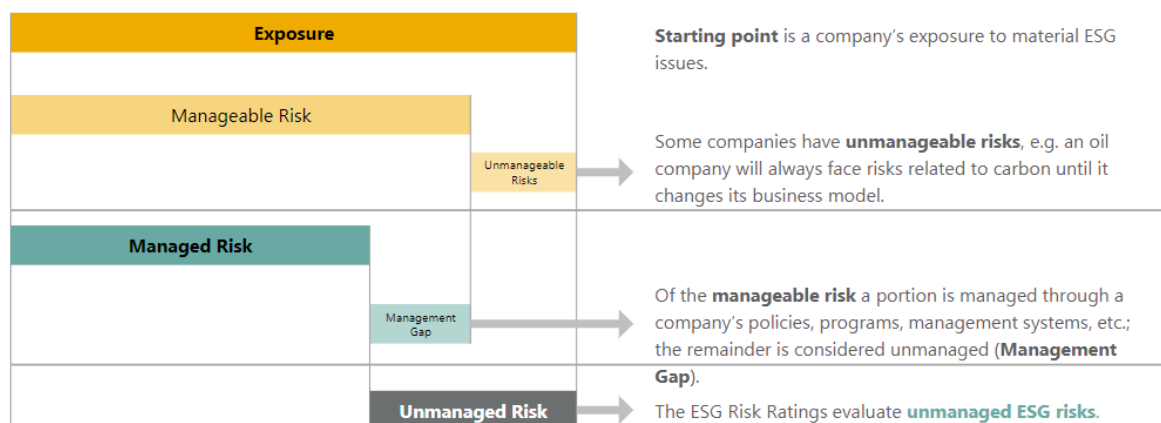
Exposure

Manageable Risk

Unmanageable Risks

Managed Risk

Management Gap

Unmanaged Risk

**Starting point** is a company's exposure to material ESG issues.

Some companies have **unmanageable risks**, e.g. an oil company will always face risks related to carbon until it changes its business model.

Of the **manageable risk** a portion is managed through a company's policies, programs, management systems, etc.; the remainder is considered unmanaged (**Management Gap**).

The ESG Risk Ratings evaluate **unmanaged ESG risks**.